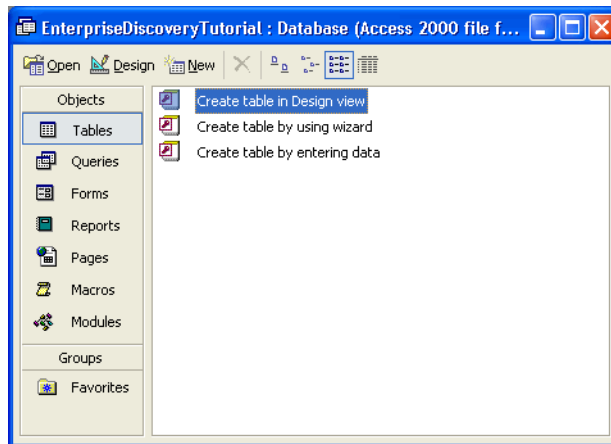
EnterpriseDiscoveryTutorial : Database (Access 2000 file f...

Open Design New

Objects
Tables
Queries
Forms
Reports
Pages
Macros
Modules
Groups
Favorites

Create table in Design view
Create table by using wizard
Create table by entering data